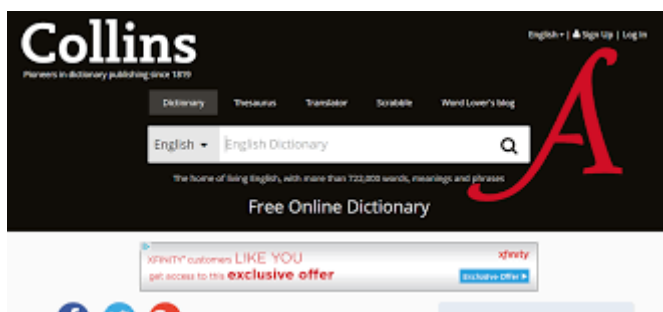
Collins
Pioneers in dictionary publishing since 1819

English ▾ | Sign Up | Log In

Dictionary Thesaurus Translator Scrabble Word Lover's blog

English ▾ English Dictionary

The home of living English, with more than 722,000 words, meanings and phrases

Free Online Dictionary

A

XFINITY® customers LIKE YOU
get access to this exclusive offer
xfinity
Exclusive Offer ▸